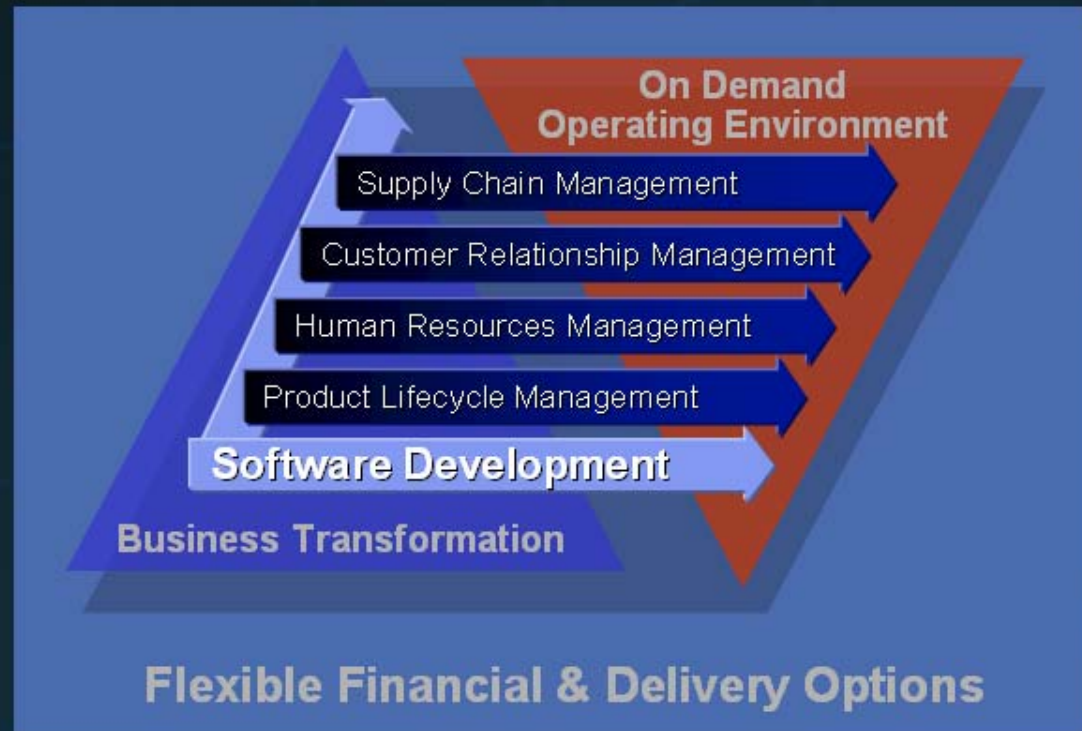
On Demand
Operating Environment

Supply Chain Management

Customer Relationship Management

Human Resources Management

Product Lifecycle Management

Software Development

Business Transformation

Flexible Financial & Delivery Options